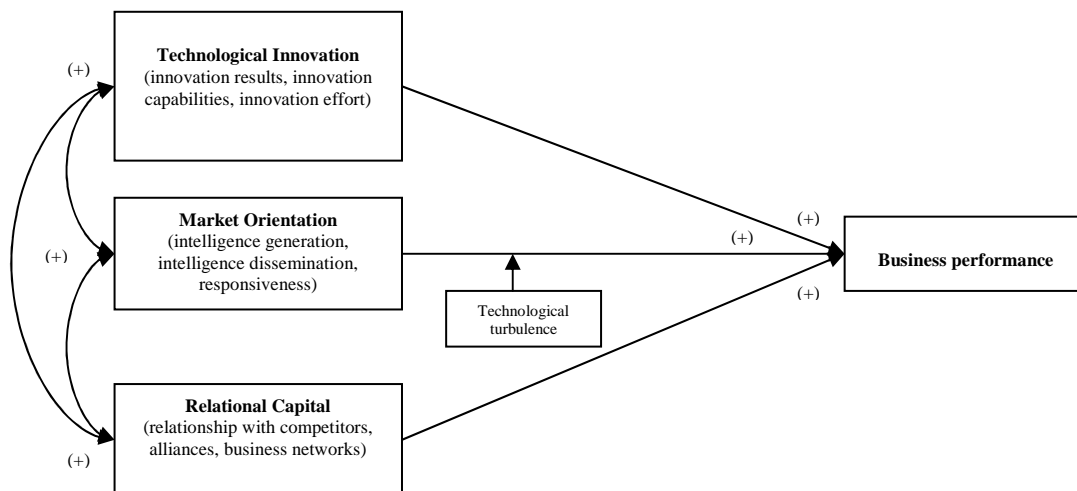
(+)

Technological Innovation
(innovation results, innovation capabilities, innovation effort)

(+)

Market Orientation
(intelligence generation, intelligence dissemination, responsiveness)

(+)

(+)

Business performance

(+)

Technological turbulence

Relational Capital
(relationship with competitors, alliances, business networks)

(+)